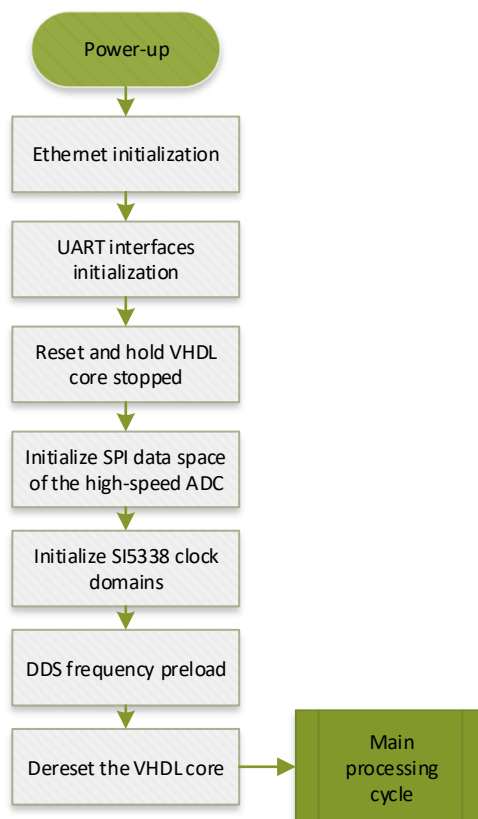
Power-up

Ethernet initialization

UART interfaces initialization

Reset and hold VHDL core stopped

Initialize SPI data space of the high-speed ADC

Initialize SI5338 clock domains

DDS frequency preload

Dereset the VHDL core

Main processing cycle